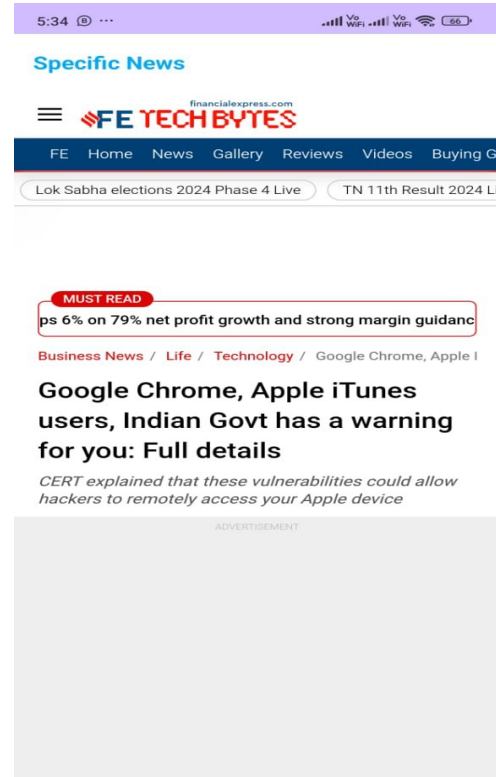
5:34 ⓑ ···

Vo WiFi Vo WiFi 66

Specific News

financialexpress.com
FE TECH BYTES

FE Home News Gallery Reviews Videos Buying G

Lok Sabha elections 2024 Phase 4 Live
TN 11th Result 2024 L

MUST READ
ps 6% on 79% net profit growth and strong margin guidanc

Business News / Life / Technology / Google Chrome, Apple I

Google Chrome, Apple iTunes users, Indian Govt has a warning for you: Full details

CERT explained that these vulnerabilities could allow hackers to remotely access your Apple device

ADVERTISEMENT